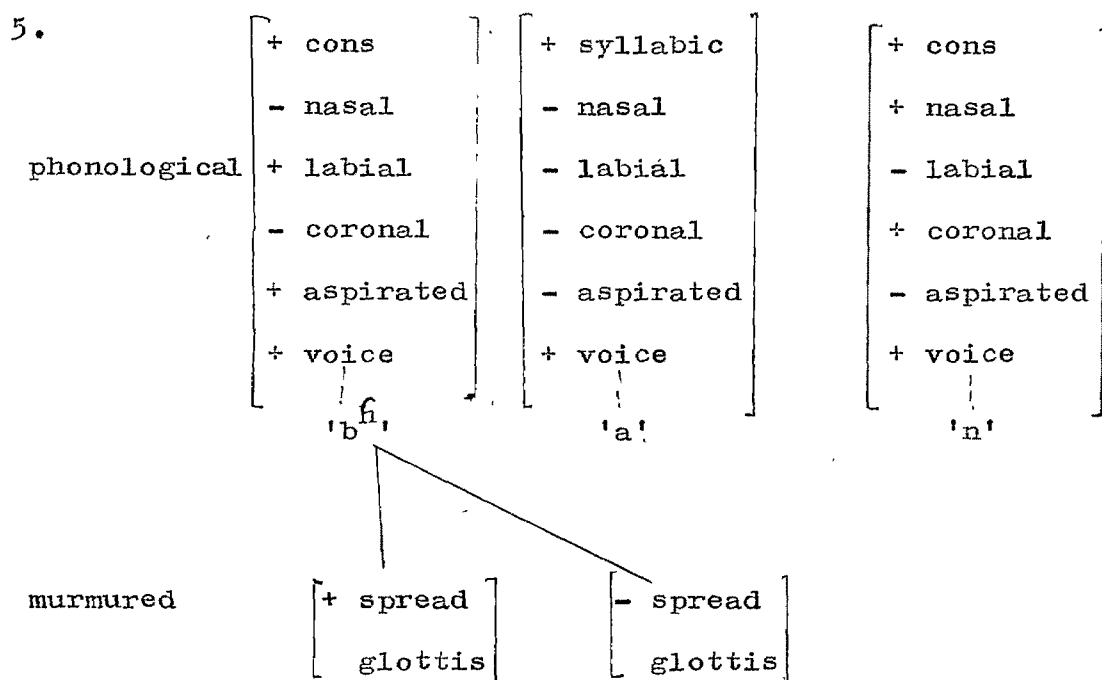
5.

phonological $\begin{bmatrix} + \text{ cons} \\ - \text{ nasal} \\ + \text{ labial} \\ - \text{ coronal} \\ + \text{ aspirated} \\ + \text{ voice} \end{bmatrix}$ $\begin{bmatrix} + \text{ syllabic} \\ - \text{ nasal} \\ - \text{ labial} \\ - \text{ coronal} \\ - \text{ aspirated} \\ + \text{ voice} \end{bmatrix}$ $\begin{bmatrix} + \text{ cons} \\ + \text{ nasal} \\ - \text{ labial} \\ + \text{ coronal} \\ - \text{ aspirated} \\ + \text{ voice} \end{bmatrix}$

'bɦ' 'a' 'n'

murmured $\begin{bmatrix} + \text{ spread} \\ \text{glottis} \end{bmatrix}$ $\begin{bmatrix} - \text{ spread} \\ \text{glottis} \end{bmatrix}$